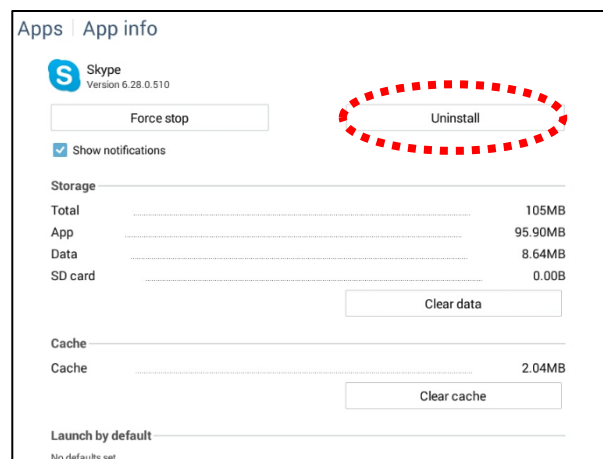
Apps | App info

Skype
Version 6.28.0.510

Force stop

Uninstall

Show notifications

Storage

Total 105MB
App 95.90MB
Data 8.64MB
SD card 0.00B

Clear data

Cache

Cache 2.04MB

Clear cache

Launch by default

No defaults set